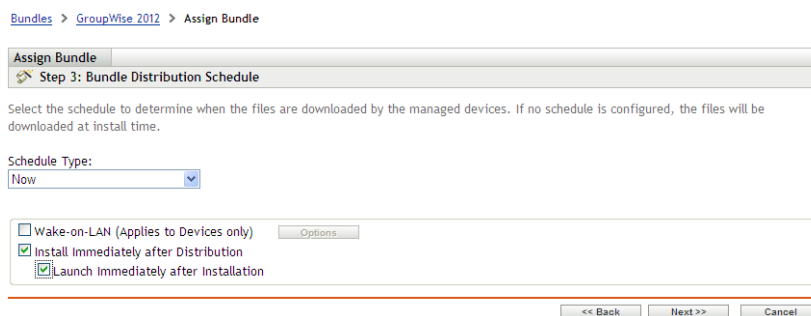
Bundles > GroupWise 2012 > Assign Bundle

Assign Bundle

Step 3: Bundle Distribution Schedule

Select the schedule to determine when the files are downloaded by the managed devices. If no schedule is configured, the files will be downloaded at install time.

Schedule Type:

Now

Wake-on-LAN (Applies to Devices only)

Options

Install Immediately after Distribution

Launch Immediately after Installation

<< Back

Next >>

Cancel